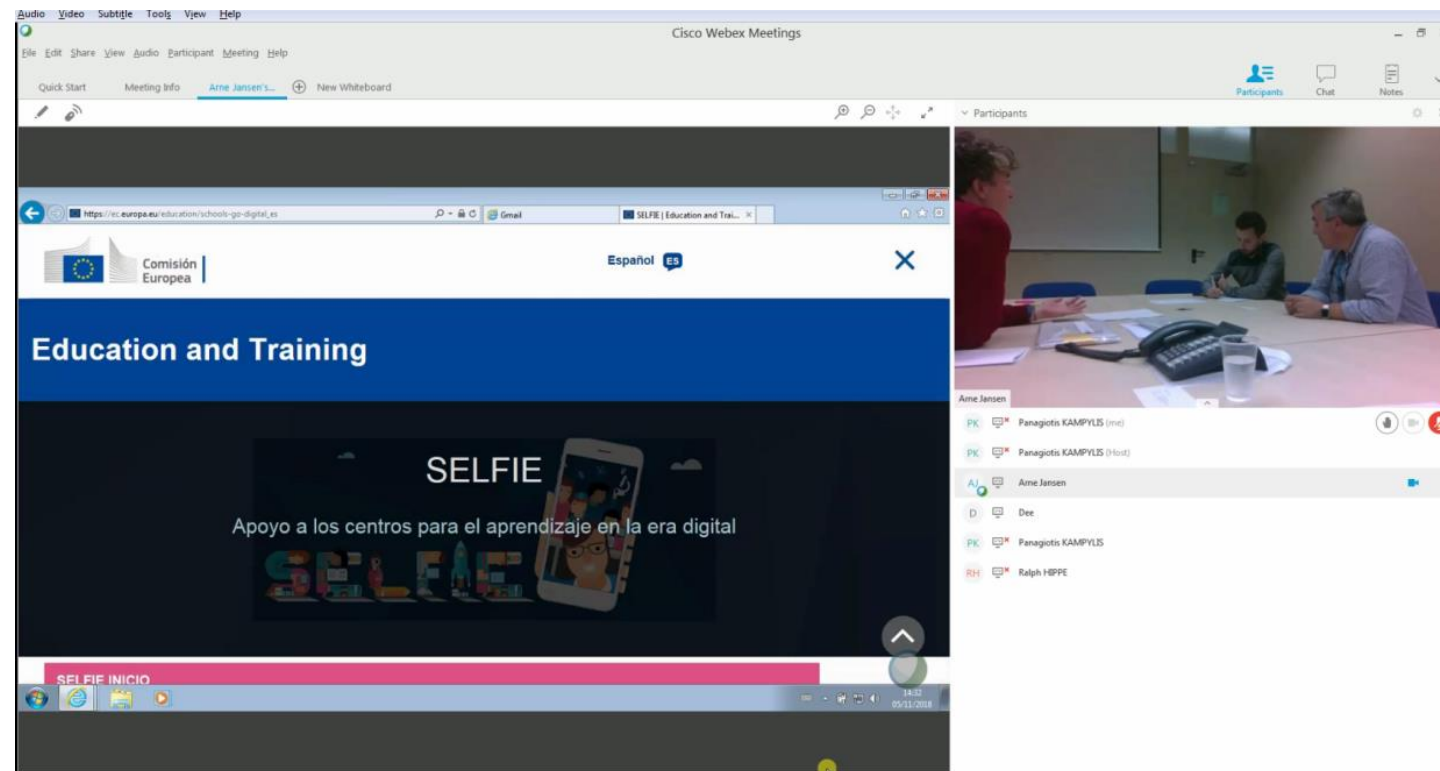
Audio Video Subtitle Tools View Help

Cisco Webex Meetings

File Edit Share View Audio Participant Meeting Help

Quick Start Meeting Info Arne Jansen's... New Whiteboard

Participants Chat Notes

Participants

https://ec.europa.eu/education/schools-go-digital_es

Gmail

SELFIE | Education and Trai...

Comisión Europea

Español ES

Education and Training

SELFIE

Apoyo a los centros para el aprendizaje en la era digital

SELFIE

SELFIE INICIO

14:32
05/11/2018

Arne Jansen

PK Panagiotis KAMPYLIS (me)

PK Panagiotis KAMPYLIS (Host)

AJ Arne Jansen

D Dee

PK Panagiotis KAMPYLIS

RH Ralph HIPPE